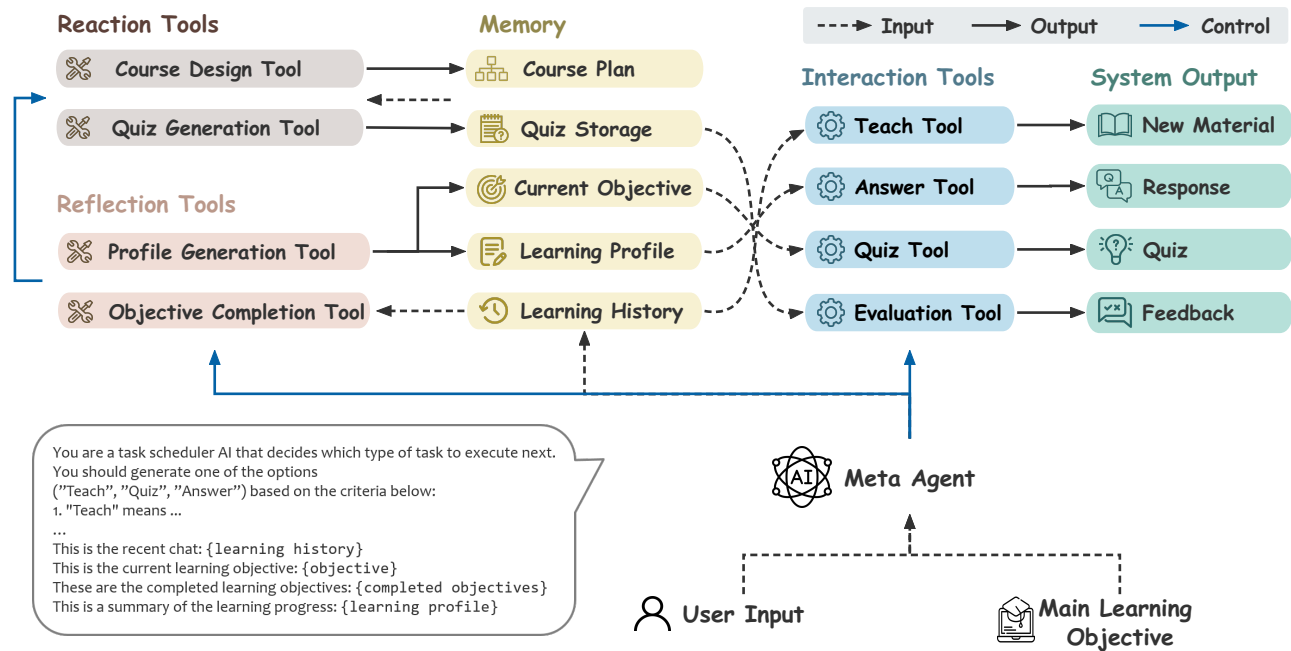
Reaction Tools

Course Design Tool

Quiz Generation Tool

Reflection Tools

Profile Generation Tool

Objective Completion Tool

Memory

Course Plan

Quiz Storage

Current Objective

Learning Profile

Learning History

Input Output Control

Interaction Tools

Teach Tool

Answer Tool

Quiz Tool

Evaluation Tool

System Output

New Material

Response

Quiz

Feedback

You are a task scheduler AI that decides which type of task to execute next. You should generate one of the options (”Teach”, ”Quiz”, ”Answer”) based on the criteria below:
1. "Teach" means ...
...
This is the recent chat: {learning history}
This is the current learning objective: {objective}
These are the completed learning objectives: {completed objectives}
This is a summary of the learning progress: {learning profile}

AI

Meta Agent

User Input

Main Learning Objective